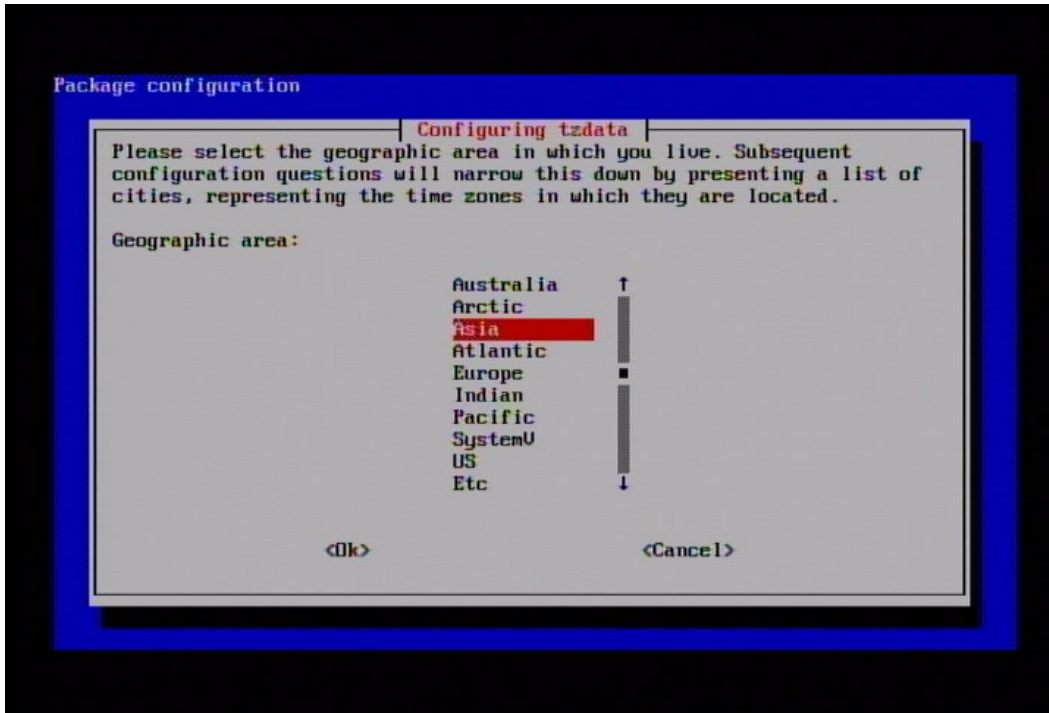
Package configuration

Configuring tzdata

Please select the geographic area in which you live. Subsequent configuration questions will narrow this down by presenting a list of cities, representing the time zones in which they are located.

Geographic area:

Australia
Arctic
Asia
Atlantic
Europe
Indian
Pacific
SystemV
US
Etc

<Ok>

<Cancel>